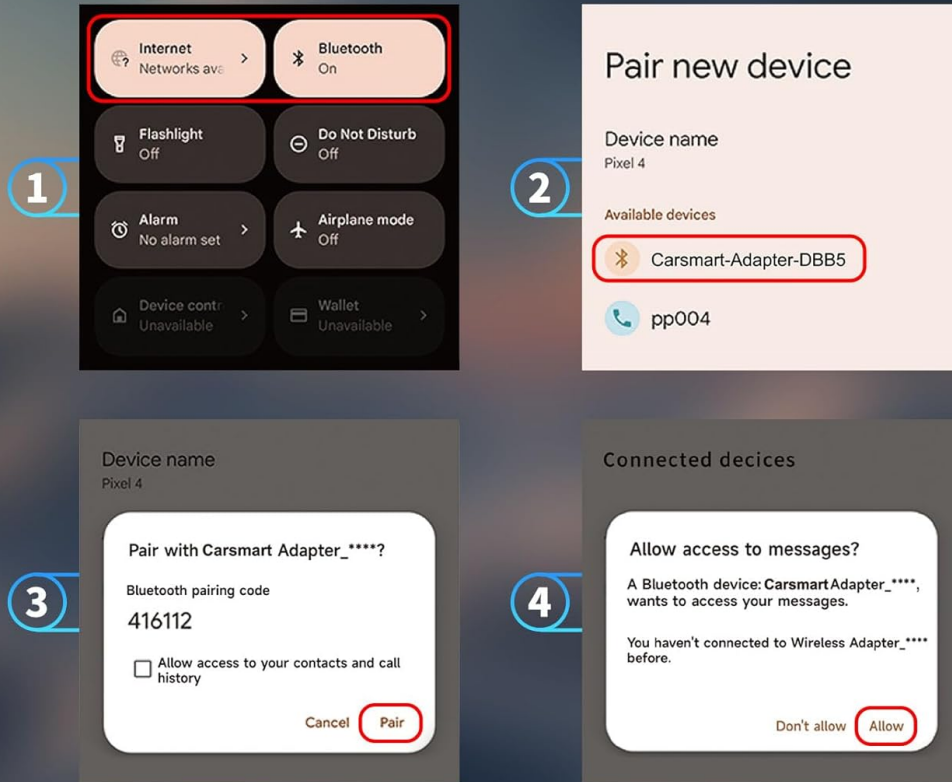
1

Internet
Networks ava

Bluetooth
On

Flashlight
Off

Do Not Disturb
Off

Alarm
No alarm set

Airplane mode
Off

Device contr
Unavailable

Wallet
Unavailable

2

Pair new device

Device name
Pixel 4

Available devices

Carsmart-Adapter-DBB5

pp004

3

Device name
Pixel 4

Pair with Carsmart Adapter_****?

Bluetooth pairing code

416112

Allow access to your contacts and call history

Cancel Pair

4

Connected decices

Allow access to messages?

A Bluetooth device: Carsmart Adapter_****, wants to access your messages.

You haven't connected to Wireless Adapter_**** before.

Don't allow Allow